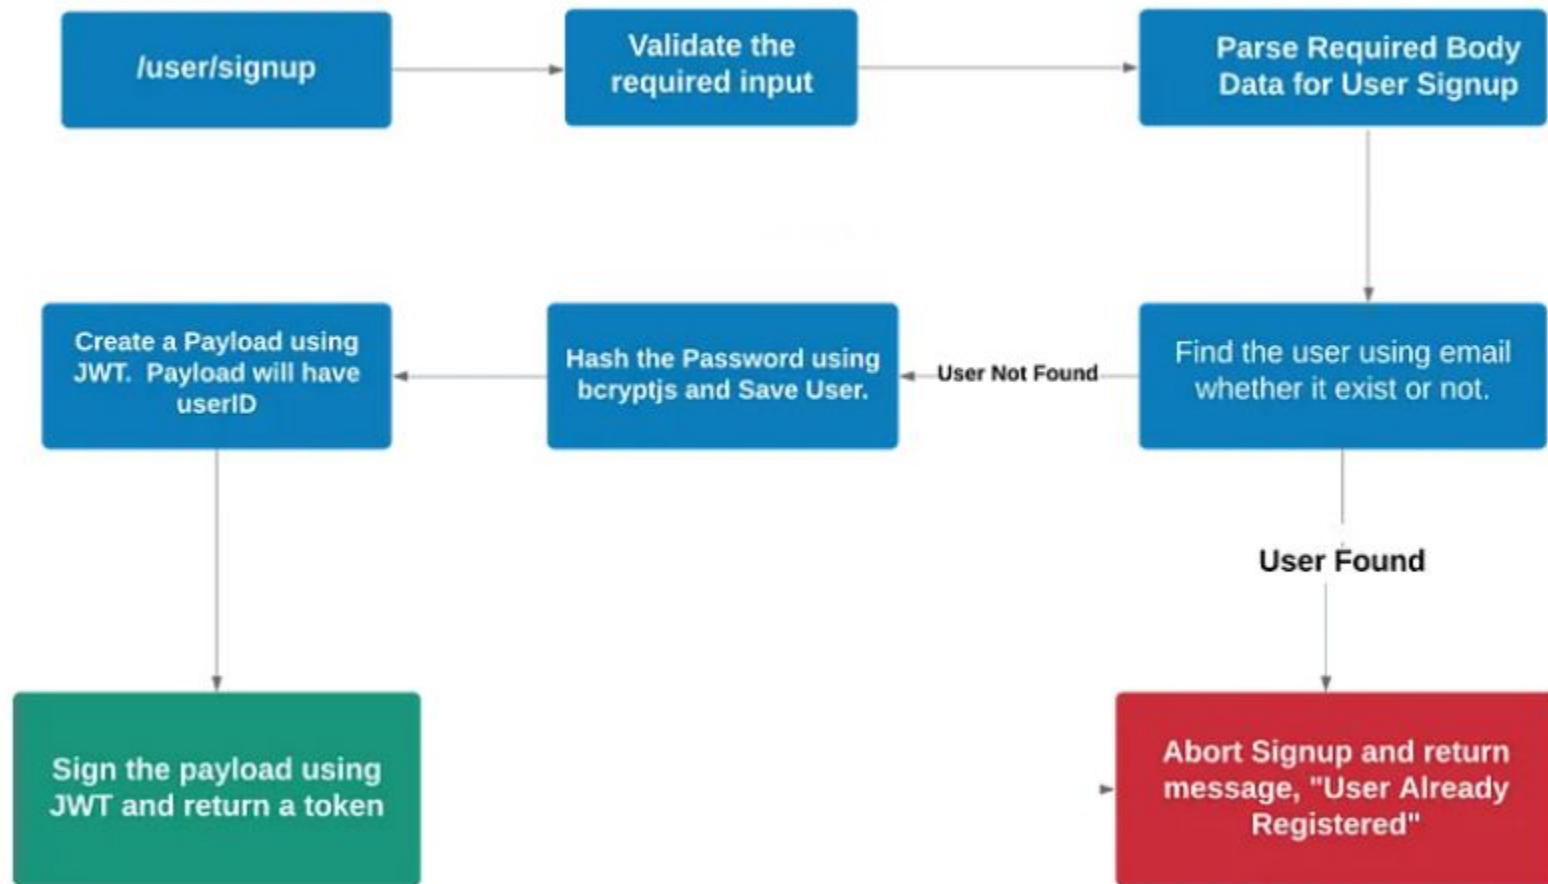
/user/signup

Validate the required input

Parse Required Body Data for User Signup

Find the user using email whether it exist or not.

User Not Found

Hash the Password using bcryptjs and Save User.

Create a Payload using JWT. Payload will have userID

User Found

Sign the payload using JWT and return a token

Abort Signup and return message, "User Already Registered"